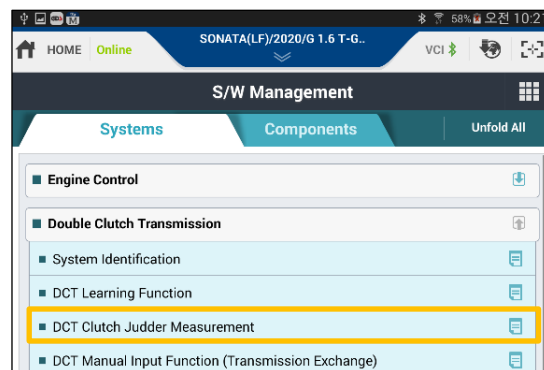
58% 오전 10:2

HOME Online

SONATA(LF)/2020/G 1.6 T-G..

VCI

S/W Management

Systems

Components

Unfold All

Engine Control

Double Clutch Transmission

System Identification

DCT Learning Function

DCT Clutch Judder Measurement

DCT Manual Input Function (Transmission Exchange)